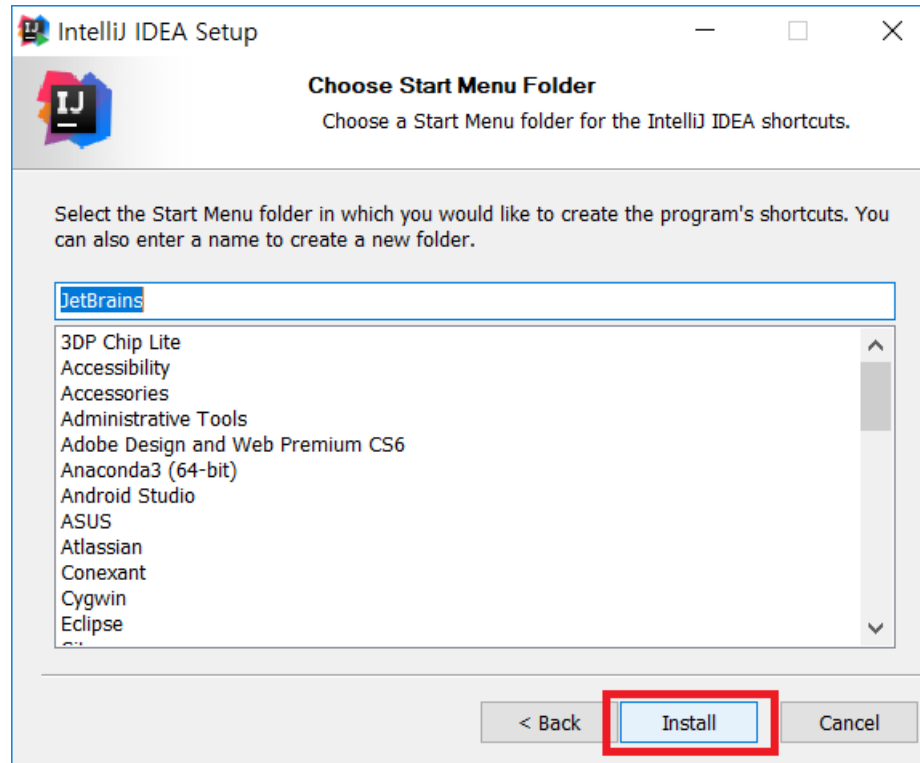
IntelliJ IDEA Setup

IJ

Choose Start Menu Folder

Choose a Start Menu folder for the IntelliJ IDEA shortcuts.

Select the Start Menu folder in which you would like to create the program's shortcuts. You can also enter a name to create a new folder.

JetBrains

3DP Chip Lite
Accessibility
Accessories
Administrative Tools
Adobe Design and Web Premium CS6
Anaconda3 (64-bit)
Android Studio
ASUS
Atlassian
Conexant
Cygwin
Eclipse
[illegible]

< Back
Install
Cancel